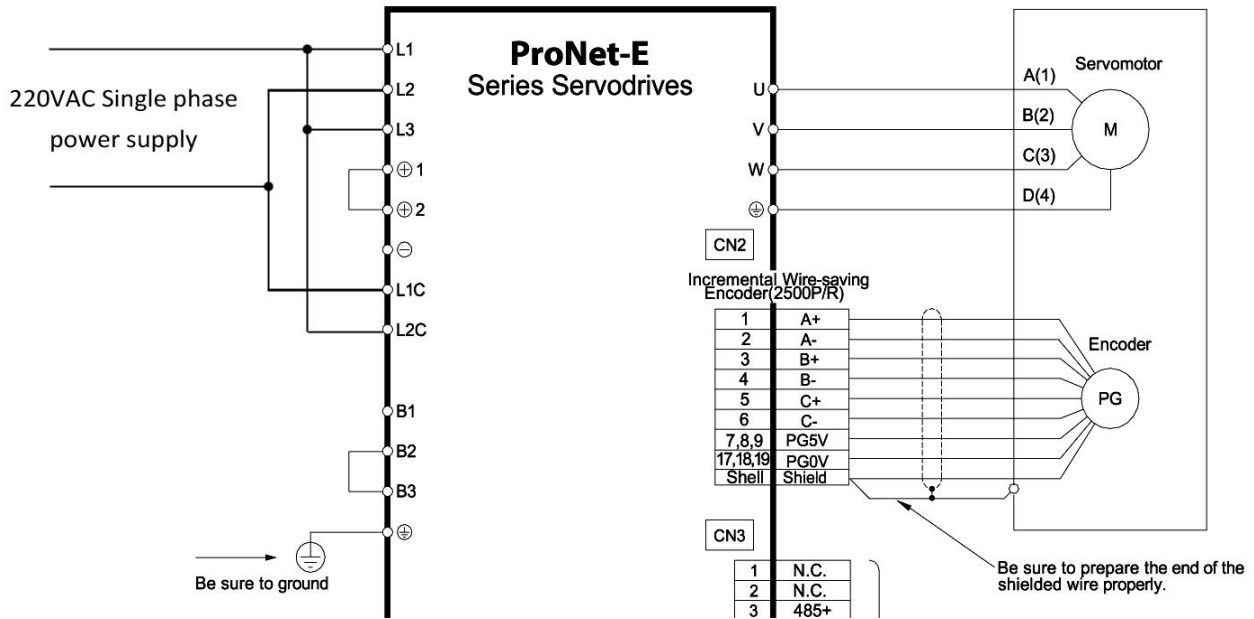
220VAC Single phase power supply

L1
L2
L3
⊕1
⊕2
⊖
L1C
L2C
B1
B2
B3
⏚

Be sure to ground

ProNet-E
Series Servodrives

U
V
W
⏚

CN2

Incremental Wire-saving Encoder(2500P/R)

| 1 | A+ |
|---|---|
| 2 | A- |
| 3 | B+ |
| 4 | B- |
| 5 | C+ |
| 6 | C- |
| 7,8,9 | PG5V |
| 17,18,19 | PG0V |
| Shell | Shield |

CN3

| 1 | N.C. |
|---|---|
| 2 | N.C. |
| 3 | 485+ |

A(1)
B(2)
C(3)
D(4)
Servomotor
M

Encoder
PG

Be sure to prepare the end of the shielded wire properly.